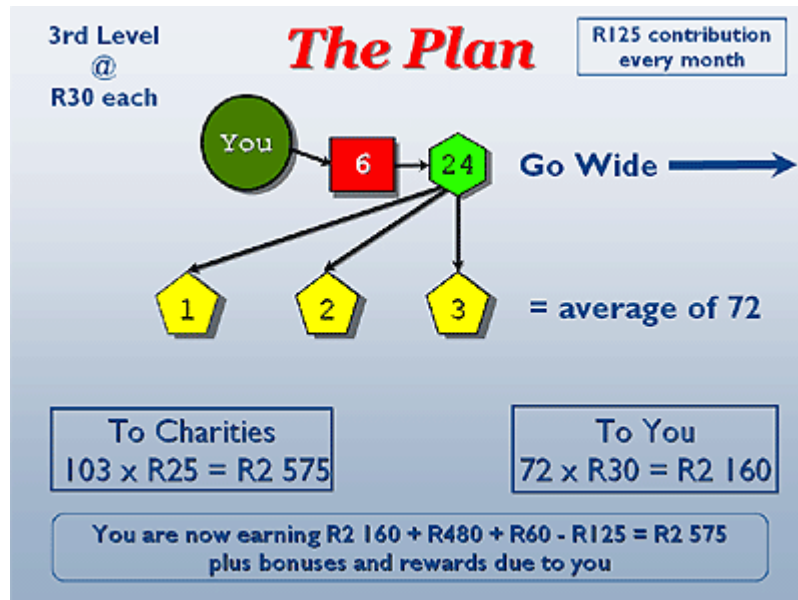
3rd Level
@
R30 each

The Plan

R125 contribution every month

You

6

24

Go Wide

1

2

3

= average of 72

To Charities
103 x R25 = R2 575

To You
72 x R30 = R2 160

You are now earning R2 160 + R480 + R60 - R125 = R2 575
plus bonuses and rewards due to you